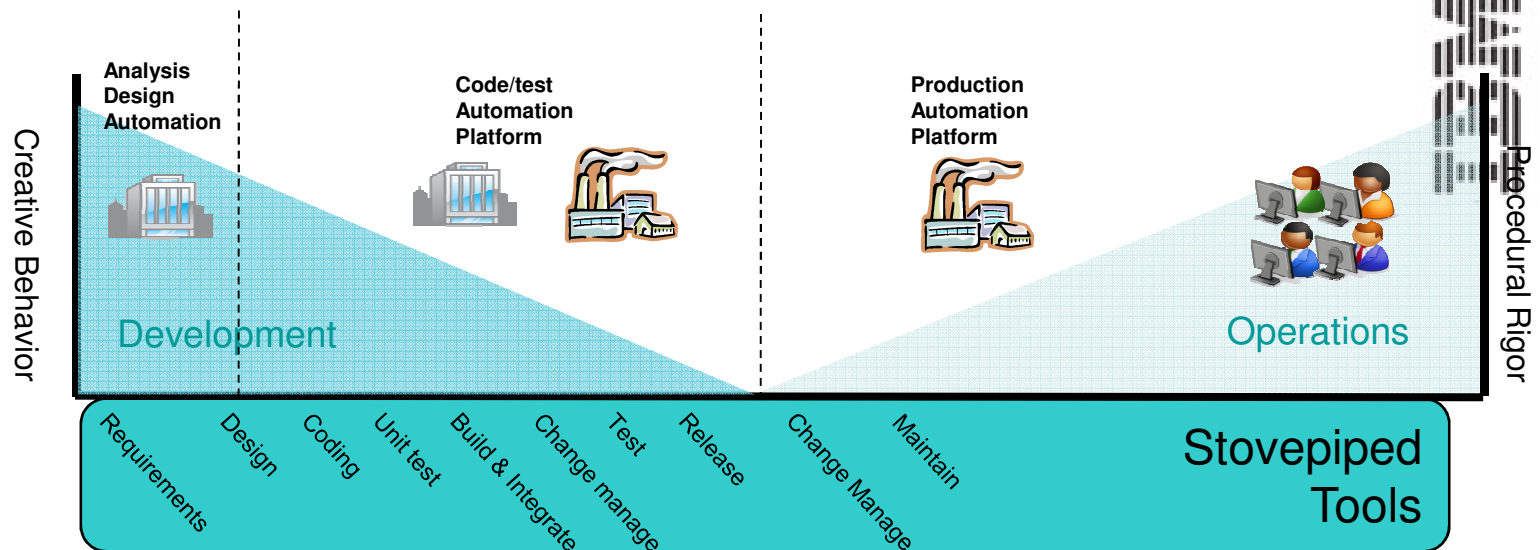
Creative Behavior

Analysis Design Automation

Code/test Automation Platform

Production Automation Platform

Procedural Rigor

Development

Operations

Requirements

Design

Coding

Unit test

Build & Integrate

Change manage

Test

Release

Change Manage

Maintain

Stovepiped Tools